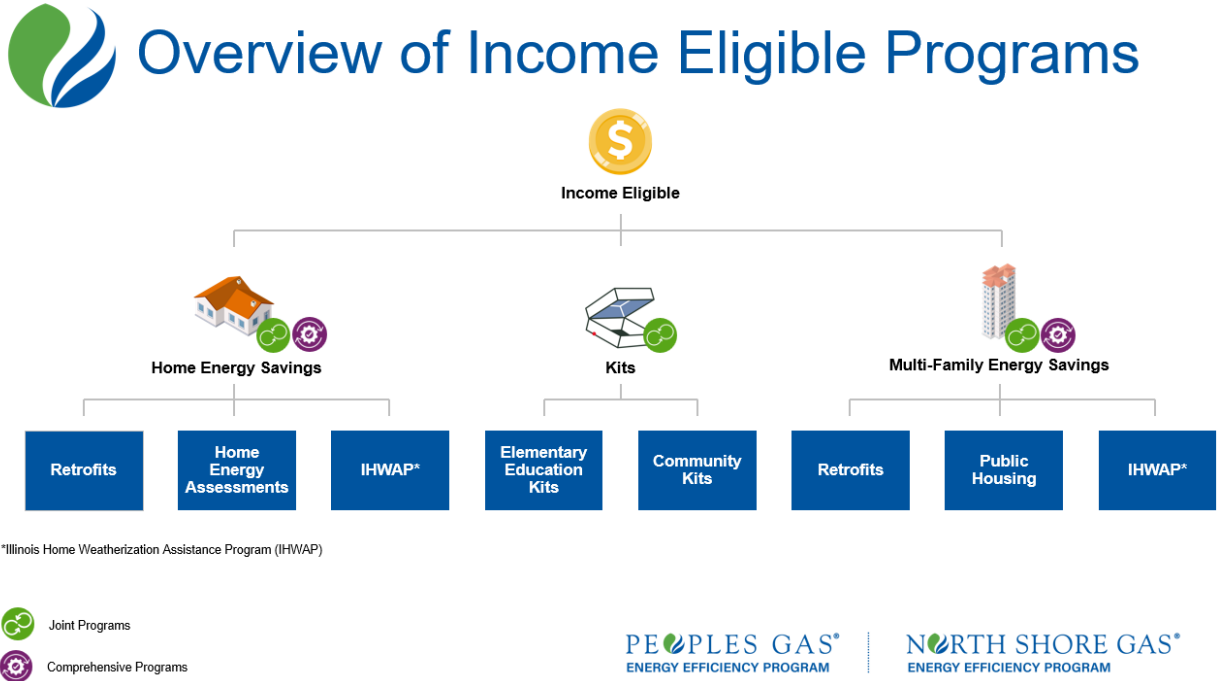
Overview of Income Eligible Programs

$

Income Eligible

Home Energy Savings

Kits

Multi-Family Energy Savings

Retrofits

Home Energy Assessments

IHWAP*

Elementary Education Kits

Community Kits

Retrofits

Public Housing

IHWAP*

*Illinois Home Weatherization Assistance Program (IHWAP)

Joint Programs

Comprehensive Programs

PEOPLES GAS®
ENERGY EFFICIENCY PROGRAM

NORTH SHORE GAS®
ENERGY EFFICIENCY PROGRAM